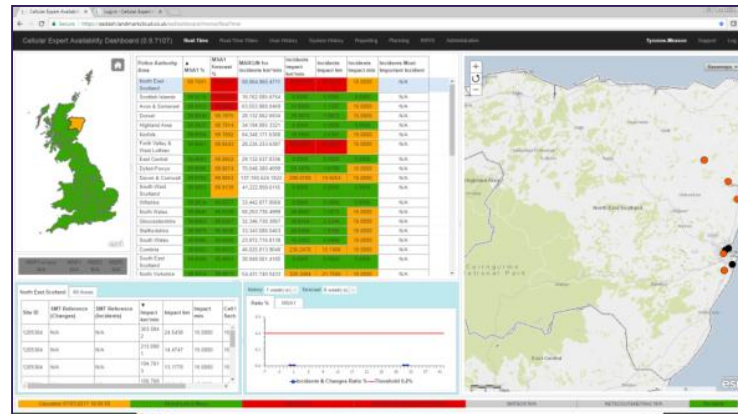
Cellular Expert Availab... | Login - Cellular Expert...

Secure | https://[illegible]

Cellular Expert Availability Dashboard (0.9.7107) | Real Time | Real Time View | User History | System History | Reporting | Planning | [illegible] | Administration | Tyrone.Mason | Support | Log

| Police Authority Area | MSA1 % | MSA1 Forecast % | MSA1 Incidents km² hrs | Incidents Impact km² hrs | Incidents Impact km | Incidents Impact min | Incidents Most Important Incident |
|---|---|---|---|---|---|---|---|
| North East Scotland | | | 30,956,960.4775 | | | | N/A |
| Scottish Islands | | | 16,702,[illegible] | | | 10.0000 | N/A |
| Avon & Somerset | | | 43,022,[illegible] | | | 10.0000 | N/A |
| Dorset | | | 29,132,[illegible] | | | 10.0000 | N/A |
| Highland Area | | | 34,106,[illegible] | | | 10.0000 | N/A |
| Norfolk | | | 84,340,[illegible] | | | 10.0000 | N/A |
| Forth Valley & West Lothian | | | 26,235,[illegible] | | | 10.0000 | N/A |
| East Central | | | 29,132,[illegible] | | | 10.0000 | N/A |
| Dyfed-Powys | | | 70,048,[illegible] | | | 10.0000 | N/A |
| Devon & Cornwall | | | 137,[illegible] | | | 10.0000 | N/A |
| South West Scotland | | | 41,222,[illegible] | | | 10.0000 | N/A |
| Wiltshire | | | 22,442,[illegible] | | | 10.0000 | N/A |
| North Wales | | | 60,253,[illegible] | | | 10.0000 | N/A |
| Gloucestershire | | | 33,396,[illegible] | | | 10.0000 | N/A |
| Staffordshire | | | 33,243,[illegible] | | | 10.0000 | N/A |
| South Wales | | | 23,872,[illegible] | | | 10.0000 | N/A |
| Cumbria | | | 46,022,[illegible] | | | 10.0000 | N/A |
| South East Scotland | | | 30,560,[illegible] | | | 10.0000 | N/A |
| North Yorkshire | | | 54,431,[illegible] | | | 10.0000 | N/A |

North East Scotland | All Areas

| Site ID | SMT Reference (Changes) | SMT Reference (Incidents) | Impact km² hrs | Impact km | Impact min | Cell I... |
|---|---|---|---|---|---|---|
| 1205304 | N/A | N/A | 363.084 | 14.5430 | 10.0000 | |
| 1205304 | N/A | N/A | 213.090 | 14.4747 | 10.0000 | |
| 1205304 | N/A | N/A | 156.761 | 15.1776 | 10.0000 | |
| | | | 156.768 | | | |

History: 7 weeks | Forecast: 6 weeks

Ratio % | MSA1

Incidents & Changes Ratio % — Threshold 5.0%

North East Scotland

Cairngorms National Park

Basemaps

Calculated 07/07/2017 10:10 | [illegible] | INTERACTIVE | NOT INTERACTIVE/MEETING | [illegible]